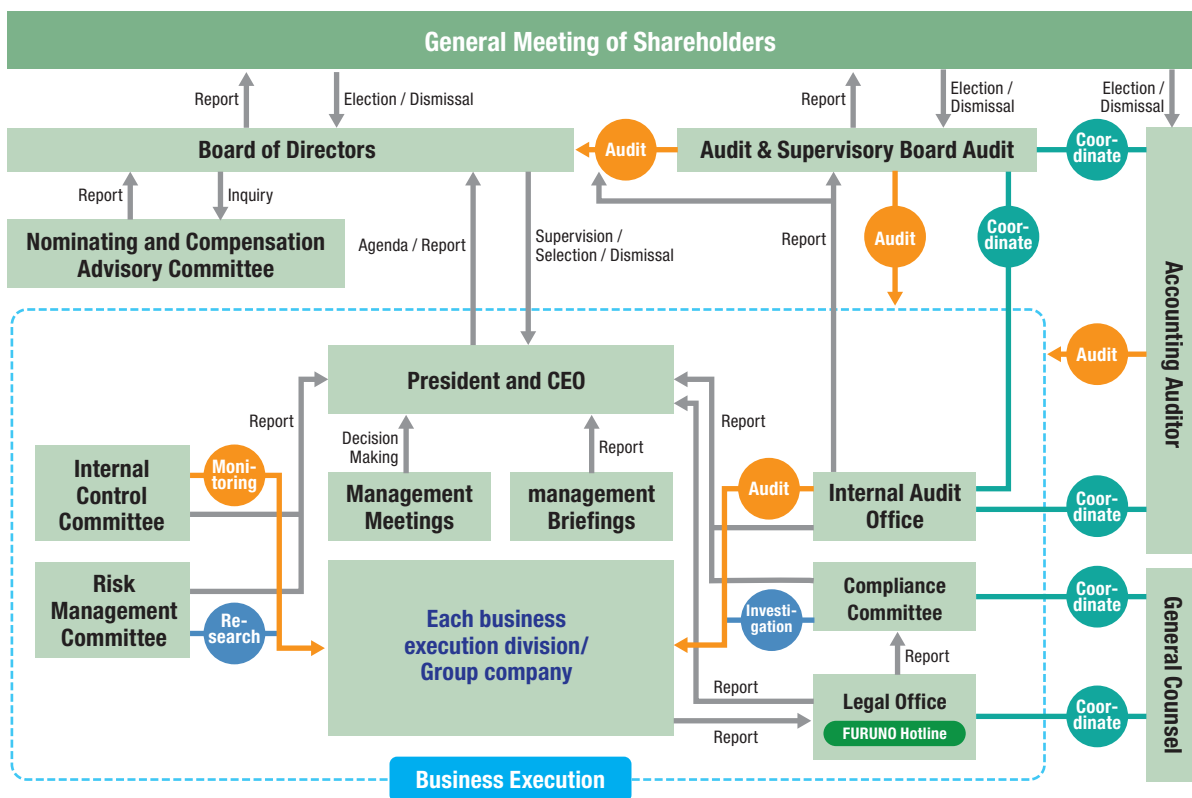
General Meeting of Shareholders

Report

Election / Dismissal

Report

Election / Dismissal

Election / Dismissal

Board of Directors

Audit

Audit & Supervisory Board Audit

Coordinate

Report

Inquiry

Nominating and Compensation Advisory Committee

Agenda / Report

Supervision / Selection / Dismissal

Report

Audit

Coordinate

Accounting Auditor

Audit

President and CEO

Report

Report

Decision Making

Report

Internal Control Committee

Monitoring

Management Meetings

management Briefings

Audit

Internal Audit Office

Coordinate

Risk Management Committee

Research

Each business execution division/ Group company

Investigation

Compliance Committee

Coordinate

General Counsel

Report

Report

Legal Office

FURUNO Hotline

Coordinate

Report

Business Execution